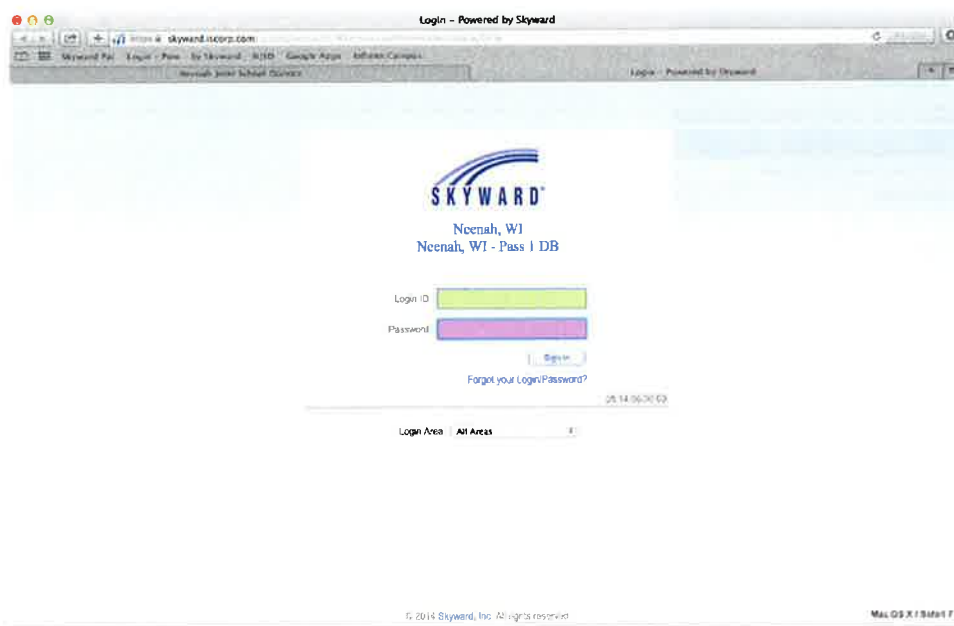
Login – Powered by Skyward

https skyward.iscorp.com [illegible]

Skyward Fa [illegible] Login – Pow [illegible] by Skyward NJSD Google Apps Infinite Campus

Neenah Joint School District

Login – Powered by Skyward

SKYWARD®

Neenah, WI
Neenah, WI - Pass 1 DB

Login ID

Password

Sign In

Forgot your Login/Password?

05.14.06.00.03

Login Area All Areas

© 2014 Skyward, Inc. All rights reserved

Mac OS X / Safari 7